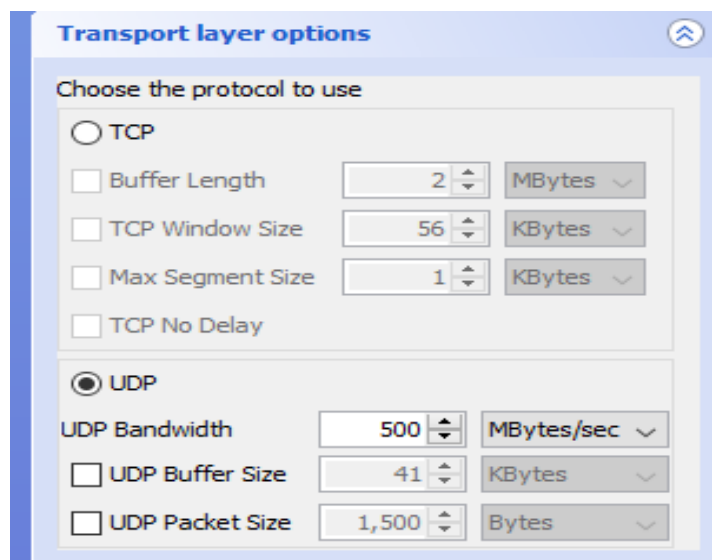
Transport layer options

Choose the protocol to use

TCP

Buffer Length 2 MBytes

TCP Window Size 56 KBytes

Max Segment Size 1 KBytes

TCP No Delay

UDP

UDP Bandwidth 500 MBytes/sec

UDP Buffer Size 41 KBytes

UDP Packet Size 1,500 Bytes